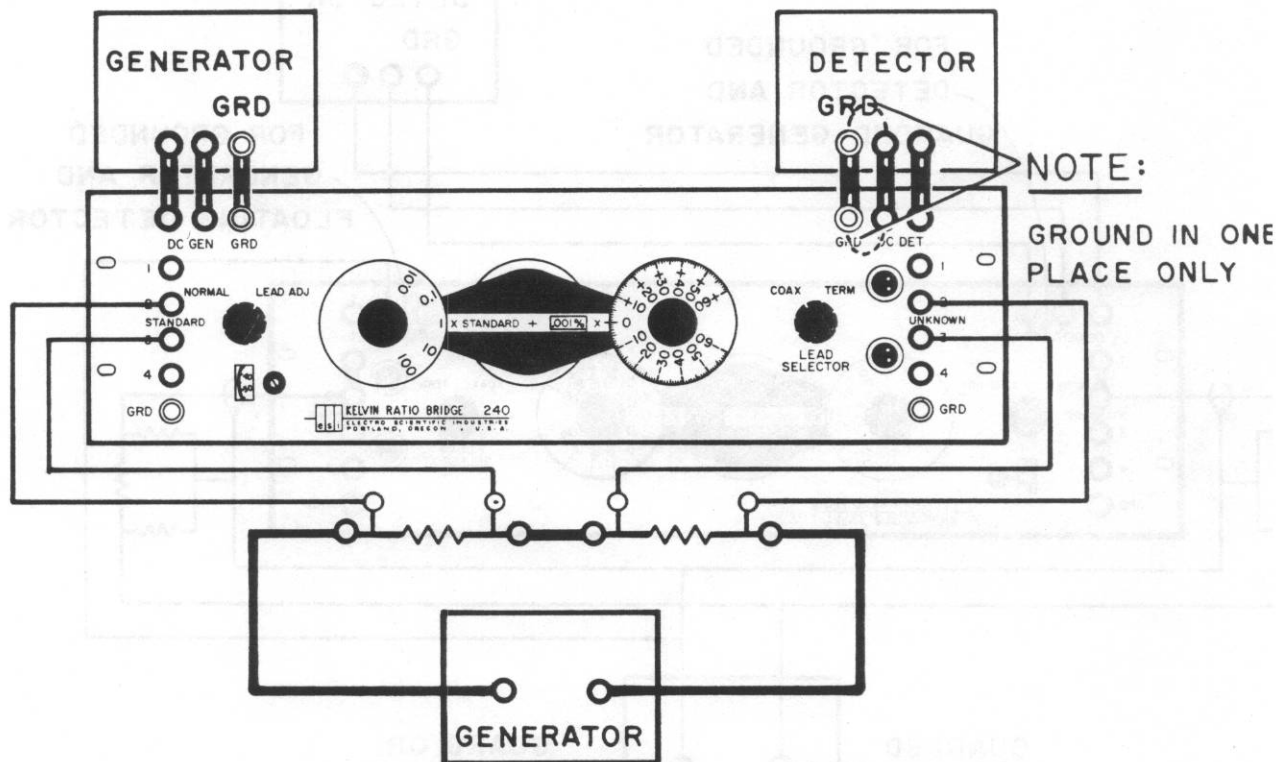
GENERATOR

GRD

DETECTOR

GRD

NOTE:

GROUND IN ONE PLACE ONLY

DC GEN GRD

GRD DC DET

1
NORMAL
STANDARD
4
GRD

LEAD ADJ

0.01
0.1
1
10
100

X STANDARD + .001% X

+10 +20 +30 +40 +50 +60
0
-10 -20 -30 -40 -50 -60

COAX TERM

LEAD SELECTOR

1
2
UNKNOWN
3
4
GRD

ESI KELVIN RATIO BRIDGE 240
ELECTRO SCIENTIFIC INDUSTRIES PORTLAND, OREGON · U.S.A.

GENERATOR